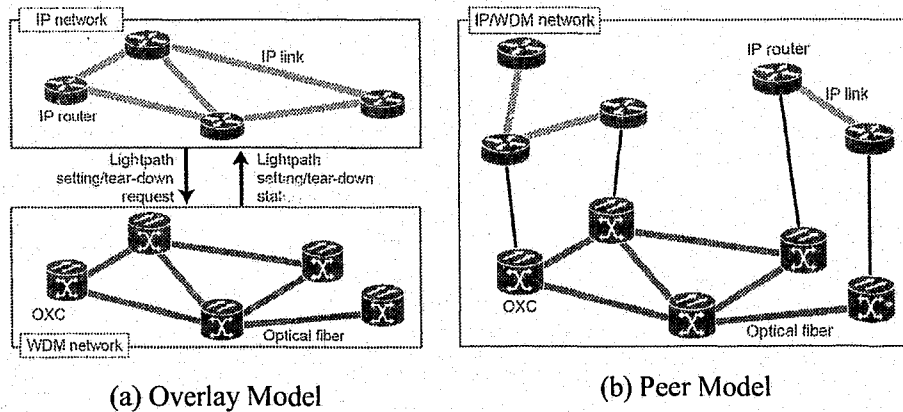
IP network

IP link

IP router

Lightpath setting/tear-down request

Lightpath setting/tear-down stat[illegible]

OXC

Optical fiber

WDM network

(a) Overlay Model

IP/WDM network

IP router

IP link

OXC

Optical fiber

(b) Peer Model